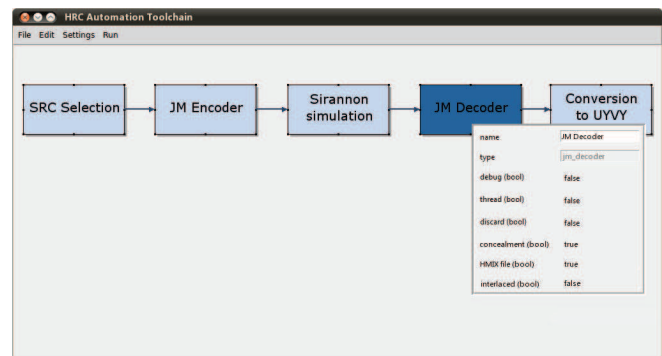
HRC Automation Toolchain

File Edit Settings Run

SRC Selection

JM Encoder

Sirannon simulation

JM Decoder

Conversion to UYVY

| | |
|---|---|
| name | JM Decoder |
| type | jm_decoder |
| debug (bool) | false |
| thread (bool) | false |
| discard (bool) | false |
| concealment (bool) | true |
| HMIX file (bool) | true |
| interlaced (bool) | false |